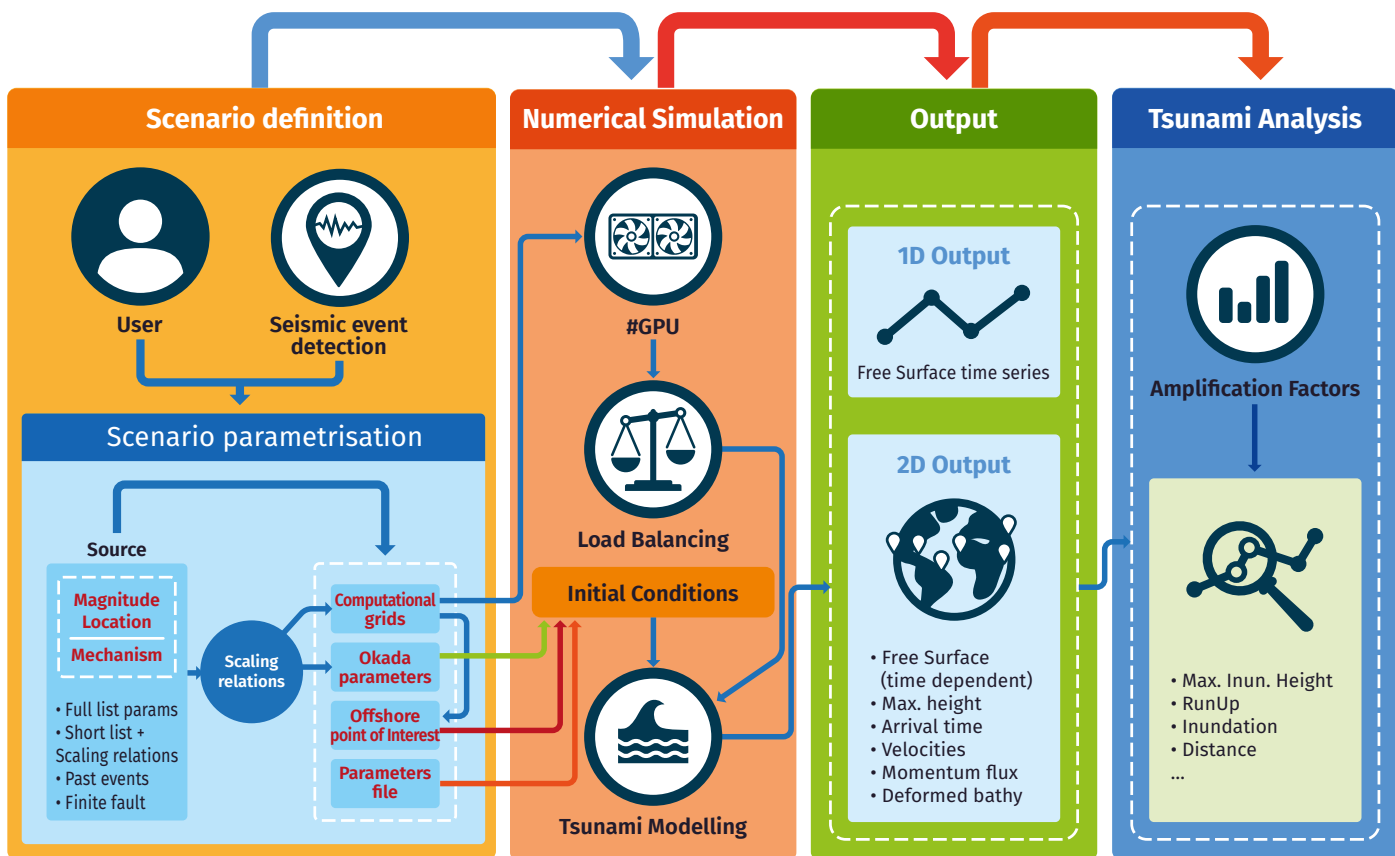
Scenario definition

User

Seismic event detection

Scenario parametrisation

Source

Magnitude
Location

Mechanism

• Full list params
• Short list + Scaling relations
• Past events
• Finite fault

Scaling relations

Computational grids

Okada parameters

Offshore point of Interest

Parameters file

Numerical Simulation

#GPU

Load Balancing

Initial Conditions

Tsunami Modelling

Output

1D Output

Free Surface time series

2D Output

• Free Surface (time dependent)
• Max. height
• Arrival time
• Velocities
• Momentum flux
• Deformed bathy

Tsunami Analysis

Amplification Factors

• Max. Inun. Height
• RunUp
• Inundation
• Distance
...